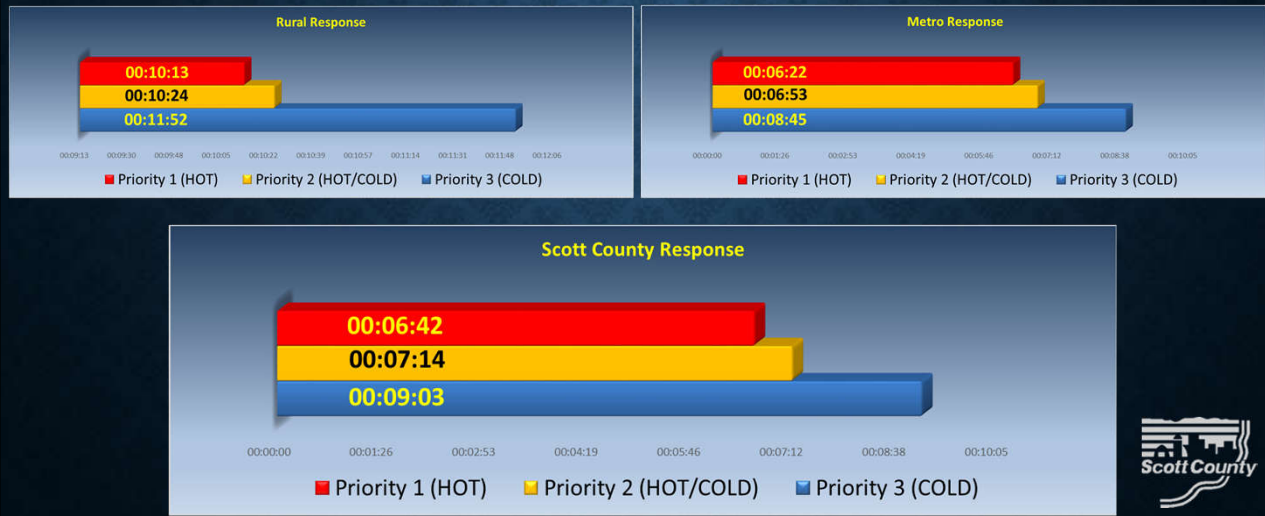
Rural Response

00:10:13
00:10:24
00:11:52

00:09:13 00:09:30 00:09:48 00:10:05 00:10:22 00:10:39 00:10:57 00:11:14 00:11:31 00:11:48 00:12:06

Priority 1 (HOT) Priority 2 (HOT/COLD) Priority 3 (COLD)

Metro Response

00:06:22
00:06:53
00:08:45

00:00:00 00:01:26 00:02:53 00:04:19 00:05:46 00:07:12 00:08:38 00:10:05

Priority 1 (HOT) Priority 2 (HOT/COLD) Priority 3 (COLD)

Scott County Response

00:06:42
00:07:14
00:09:03

00:00:00 00:01:26 00:02:53 00:04:19 00:05:46 00:07:12 00:08:38 00:10:05

Priority 1 (HOT) Priority 2 (HOT/COLD) Priority 3 (COLD)

Scott County